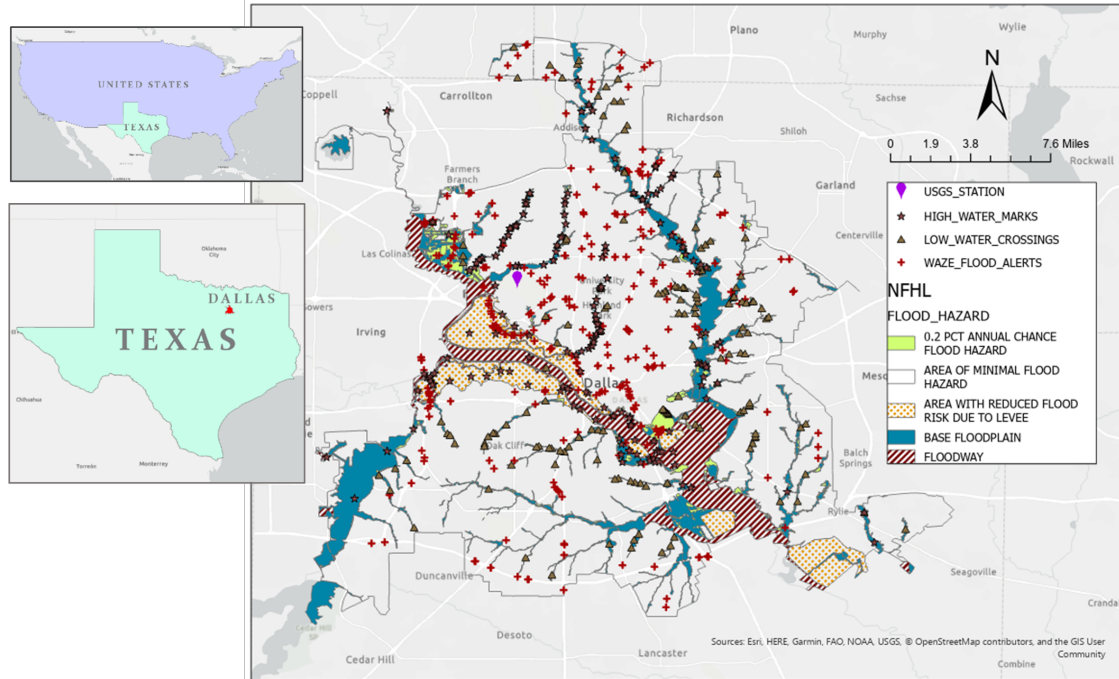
UNITED STATES
TEXAS

Oklahoma City
DALLAS
TEXAS
Chihuahua
Torreon
Monterrey

Plano
Wylie
Murphy
Coppell
Carrollton
Sachse
Richardson
Addison
Shiloh
Rockwall
Farmers Branch
Garland
Las Colinas
Centerville
University Park
Highland Park
Irving
Dallas
Mesquite
Oak Cliff
Balch Springs
Rylie
Duncanville
Seagoville
Desoto
Lancaster
Cedar Hill
Combine
Crandall

N
0 1.9 3.8 7.6 Miles

USGS_STATION
HIGH_WATER_MARKS
LOW_WATER_CROSSINGS
WAZE_FLOOD_ALERTS
NFHL
FLOOD_HAZARD
0.2 PCT ANNUAL CHANCE FLOOD HAZARD
AREA OF MINIMAL FLOOD HAZARD
AREA WITH REDUCED FLOOD RISK DUE TO LEVEE
BASE FLOODPLAIN
FLOODWAY

Sources: Esri, HERE, Garmin, FAO, NOAA, USGS, © OpenStreetMap contributors, and the GIS User Community